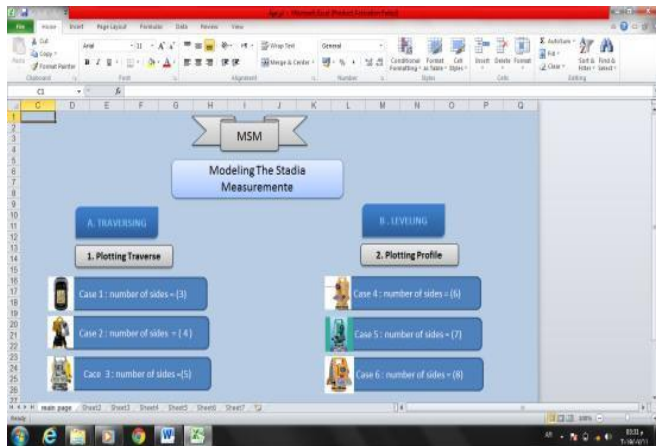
Aprj2 - Microsoft Excel (Product Activation Failed)

File Home Insert Page Layout Formulas Data Review View

Cut
Copy
Format Painter
Clipboard
Arial 11
Font
Wrap Text
Merge & Center
Alignment
General
Number
Conditional Formatting
Format as Table
Cell Styles
Styles
Insert Delete Format
Cells
AutoSum
Fill
Clear
Sort & Filter
Find & Select
Editing

C1

C D E F G H I J K L M N O P Q

MSM

Modeling The Stadia Measuremente

A. TRAVERSING

B. LEVELING

1. Plotting Traverse

2. Plotting Profile

Case 1 : number of sides = (3)

Case 4 : number of sides = (6)

Case 2 : number of sides = ( 4 )

Case 5 : number of sides = (7)

Cace 3 : number of sides =(5)

Case 6 : number of sides = (8)

main page Sheet2 Sheet3 Sheet4 Sheet5 Sheet6 Sheet7

Ready

100%